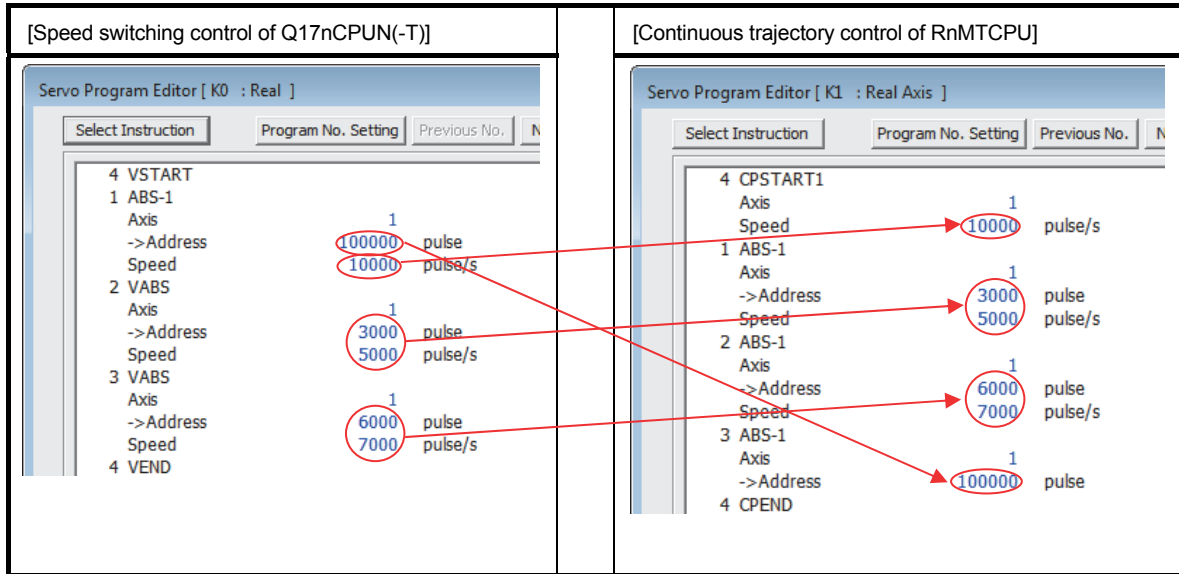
| [Speed switching control of Q17nCPUN(-T)] | [Continuous trajectory control of RnMTCPU] |
|---|---|
| Servo Program Editor [ K0 : Real ]<br>Select Instruction Program No. Setting Previous No. N<br>4 VSTART<br>1 ABS-1<br>Axis 1<br>->Address 100000 pulse<br>Speed 10000 pulse/s<br>2 VABS<br>Axis 1<br>->Address 3000 pulse<br>Speed 5000 pulse/s<br>3 VABS<br>Axis 1<br>->Address 6000 pulse<br>Speed 7000 pulse/s<br>4 VEND | Servo Program Editor [ K1 : Real Axis ]<br>Select Instruction Program No. Setting Previous No. N<br>4 CPSTART1<br>Axis 1<br>Speed 10000 pulse/s<br>1 ABS-1<br>Axis 1<br>->Address 3000 pulse<br>Speed 5000 pulse/s<br>2 ABS-1<br>Axis 1<br>->Address 6000 pulse<br>Speed 7000 pulse/s<br>3 ABS-1<br>Axis 1<br>->Address 100000 pulse<br>4 CPEND |